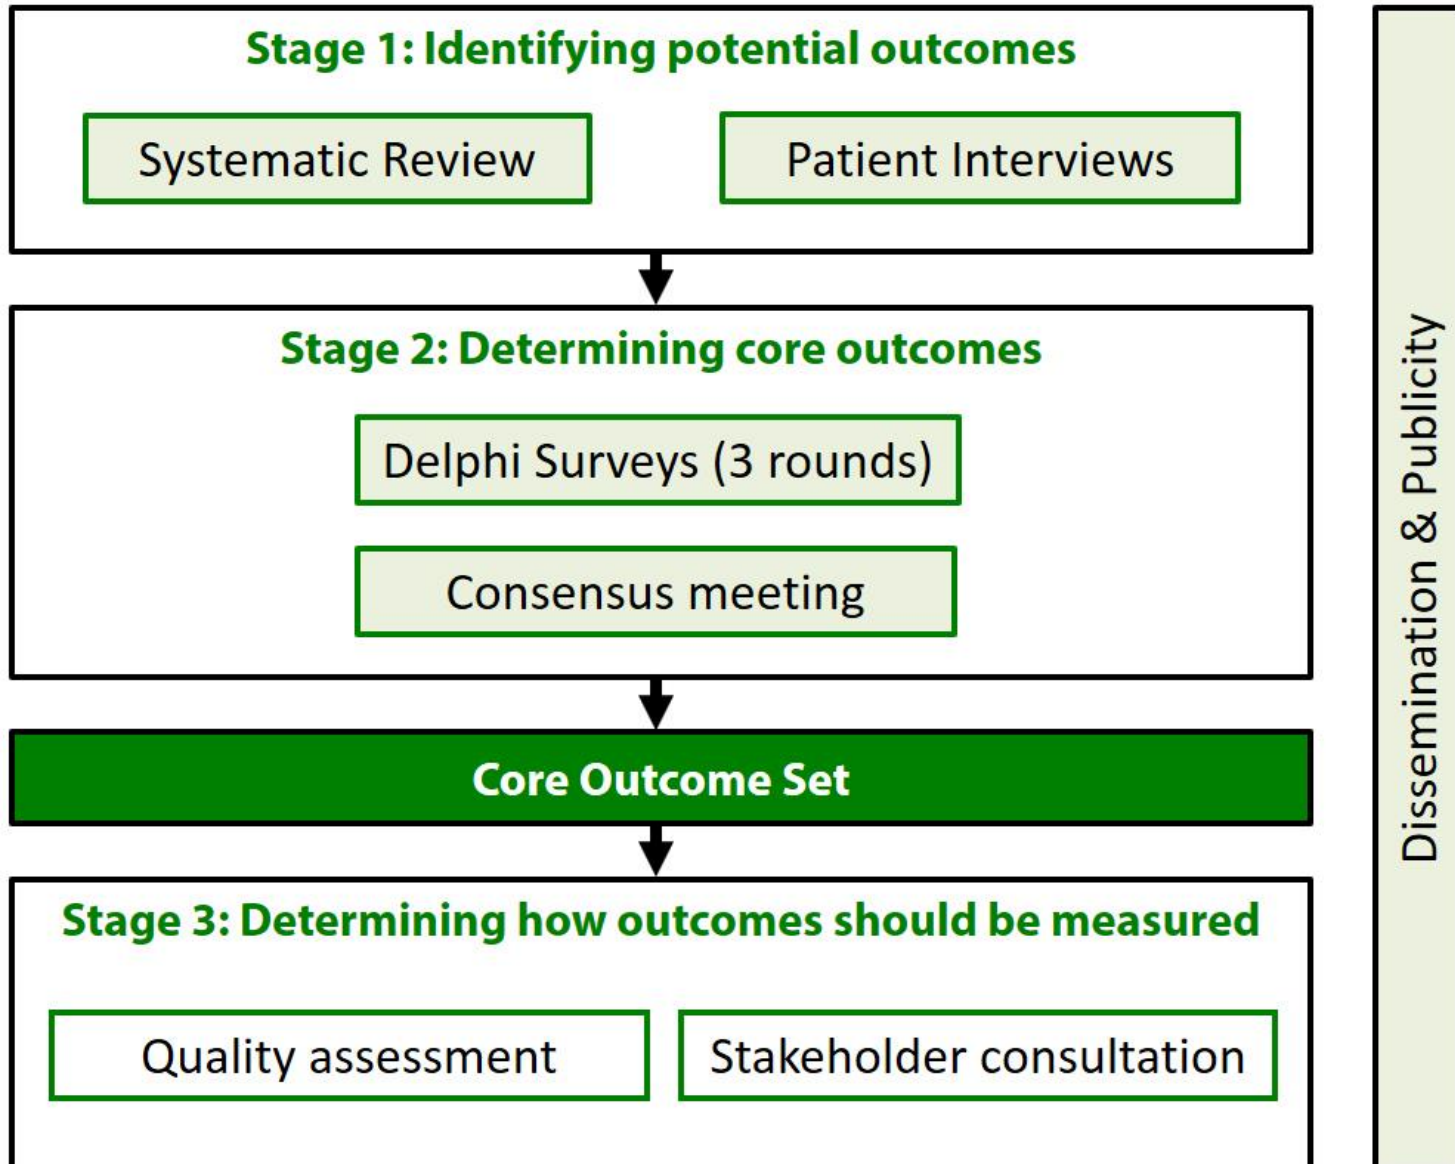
Stage 1: Identifying potential outcomes

Systematic Review

Patient Interviews

Stage 2: Determining core outcomes

Delphi Surveys (3 rounds)

Consensus meeting

Core Outcome Set

Stage 3: Determining how outcomes should be measured

Quality assessment

Stakeholder consultation

Dissemination & Publicity